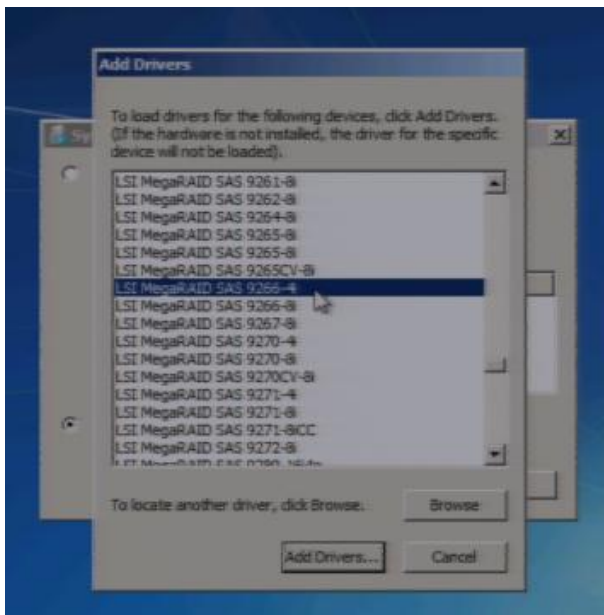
Add Drivers

To load drivers for the following devices, click Add Drivers. (If the hardware is not installed, the driver for the specific device will not be loaded).

LSI MegaRAID SAS 9261-8i
LSI MegaRAID SAS 9262-8i
LSI MegaRAID SAS 9264-8i
LSI MegaRAID SAS 9265-8i
LSI MegaRAID SAS 9265-8i
LSI MegaRAID SAS 9265CV-8i
LSI MegaRAID SAS 9266-4i
LSI MegaRAID SAS 9266-8i
LSI MegaRAID SAS 9267-8i
LSI MegaRAID SAS 9270-4i
LSI MegaRAID SAS 9270-8i
LSI MegaRAID SAS 9270CV-8i
LSI MegaRAID SAS 9271-4i
LSI MegaRAID SAS 9271-8i
LSI MegaRAID SAS 9271-8iCC
LSI MegaRAID SAS 9272-8i
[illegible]

To locate another driver, click Browse.

Browse

Add Drivers...

Cancel